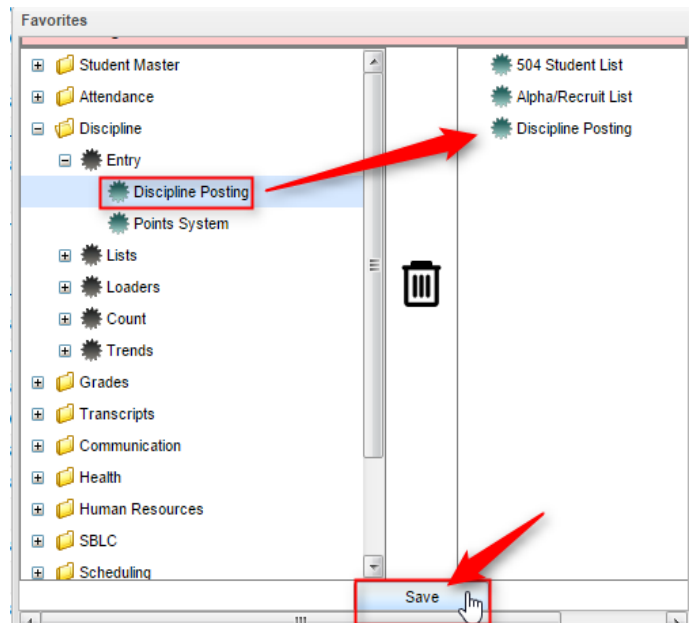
Favorites

Student Master
Attendance
Discipline
Entry
Discipline Posting
Points System
Lists
Loaders
Count
Trends
Grades
Transcripts
Communication
Health
Human Resources
SBLC
Scheduling

504 Student List
Alpha/Recruit List
Discipline Posting

Save